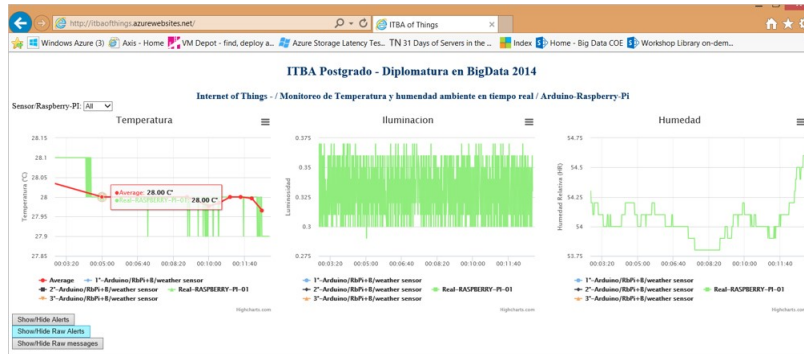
http://itbaofthings.azurewebsites.net/

ITBA of Things

Windows Azure (3) Axis - Home VM Depot - find, deploy a... Azure Storage Latency Tes... TN 31 Days of Servers in the ... Index Home - Big Data COE Workshop Library on-dem...

ITBA Postgrado - Diplomatura en BigData 2014

Internet of Things - / Monitoreo de Temperatura y humedad ambiente en tiempo real / Arduino-Raspberry-Pi

Sensor/Raspberry-PI: All

Temperatura

28.15
28.1
28.05
28
27.95
27.9
27.85

Temperatura (°C)

● Average: 28.00 C°
● Real-RASPBERRY-PI-01: 28.00 C°

00:03:20 00:05:00 00:06:40 00:08:20 00:10:00 00:11:40

● Average ◆ 1°-Arduino/RbPi+8/weather sensor
◆ 2°-Arduino/RbPi+8/weather sensor ● Real-RASPBERRY-PI-01
◆ 3°-Arduino/RbPi+8/weather sensor

Highcharts.com

Iluminacion

0.375
0.35
0.325
0.3
0.275

Luminosidad

00:03:20 00:05:00 00:06:40 00:08:20 00:10:00 00:11:40

◆ 1°-Arduino/RbPi+8/weather sensor
◆ 2°-Arduino/RbPi+8/weather sensor ● Real-RASPBERRY-PI-01
◆ 3°-Arduino/RbPi+8/weather sensor

Highcharts.com

Humedad

54.75
54.5
54.25
54
53.75

Humedad Relativa (HR)

00:03:20 00:05:00 00:06:40 00:08:20 00:10:00 00:11:40

◆ 1°-Arduino/RbPi+8/weather sensor
◆ 2°-Arduino/RbPi+8/weather sensor ● Real-RASPBERRY-PI-01
◆ 3°-Arduino/RbPi+8/weather sensor

Highcharts.com

Show/Hide Alerts
Show/Hide Raw Alerts
Show/Hide Raw messages